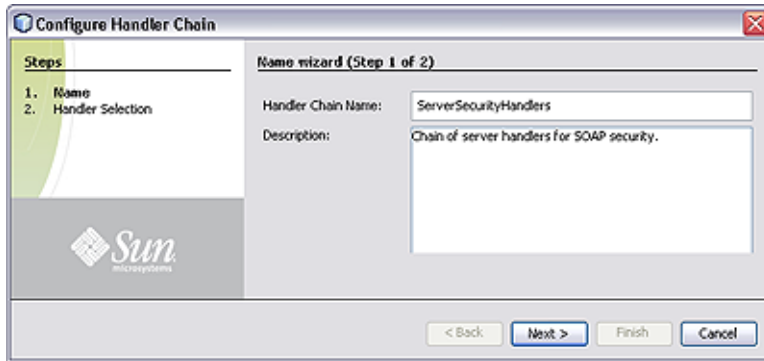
Configure Handler Chain

Steps

1. Name
2. Handler Selection

Sun
microsystems

Name wizard (Step 1 of 2)

Handler Chain Name: ServerSecurityHandlers

Description: Chain of server handlers for SOAP security.

< Back | Next > | Finish | Cancel